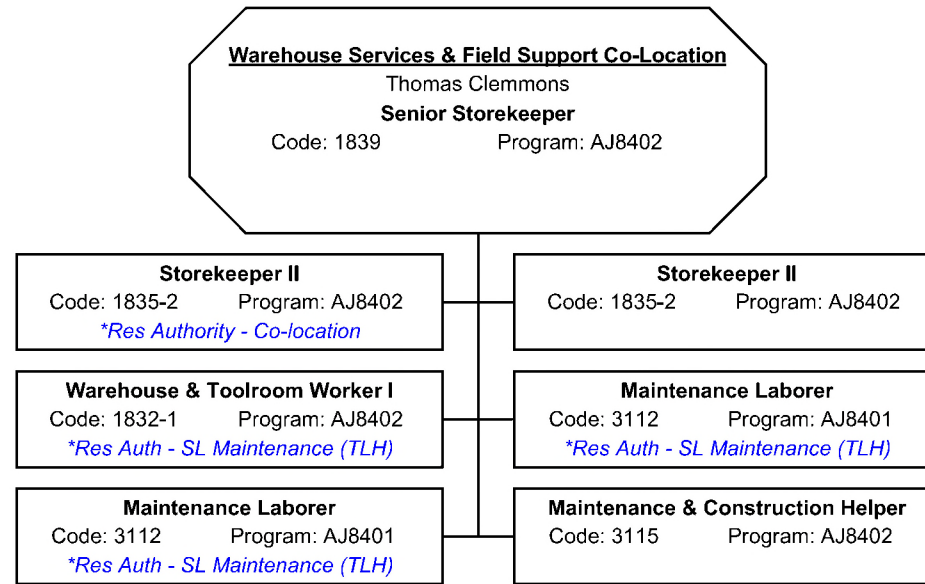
Warehouse Services & Field Support Co-Location
Thomas Clemmons
Senior Storekeeper
Code: 1839 Program: AJ8402

Storekeeper II
Code: 1835-2 Program: AJ8402
*Res Authority - Co-location

Warehouse & Toolroom Worker I
Code: 1832-1 Program: AJ8402
*Res Auth - SL Maintenance (TLH)

Maintenance Laborer
Code: 3112 Program: AJ8401
*Res Auth - SL Maintenance (TLH)

Storekeeper II
Code: 1835-2 Program: AJ8402

Maintenance Laborer
Code: 3112 Program: AJ8401
*Res Auth - SL Maintenance (TLH)

Maintenance & Construction Helper
Code: 3115 Program: AJ8402